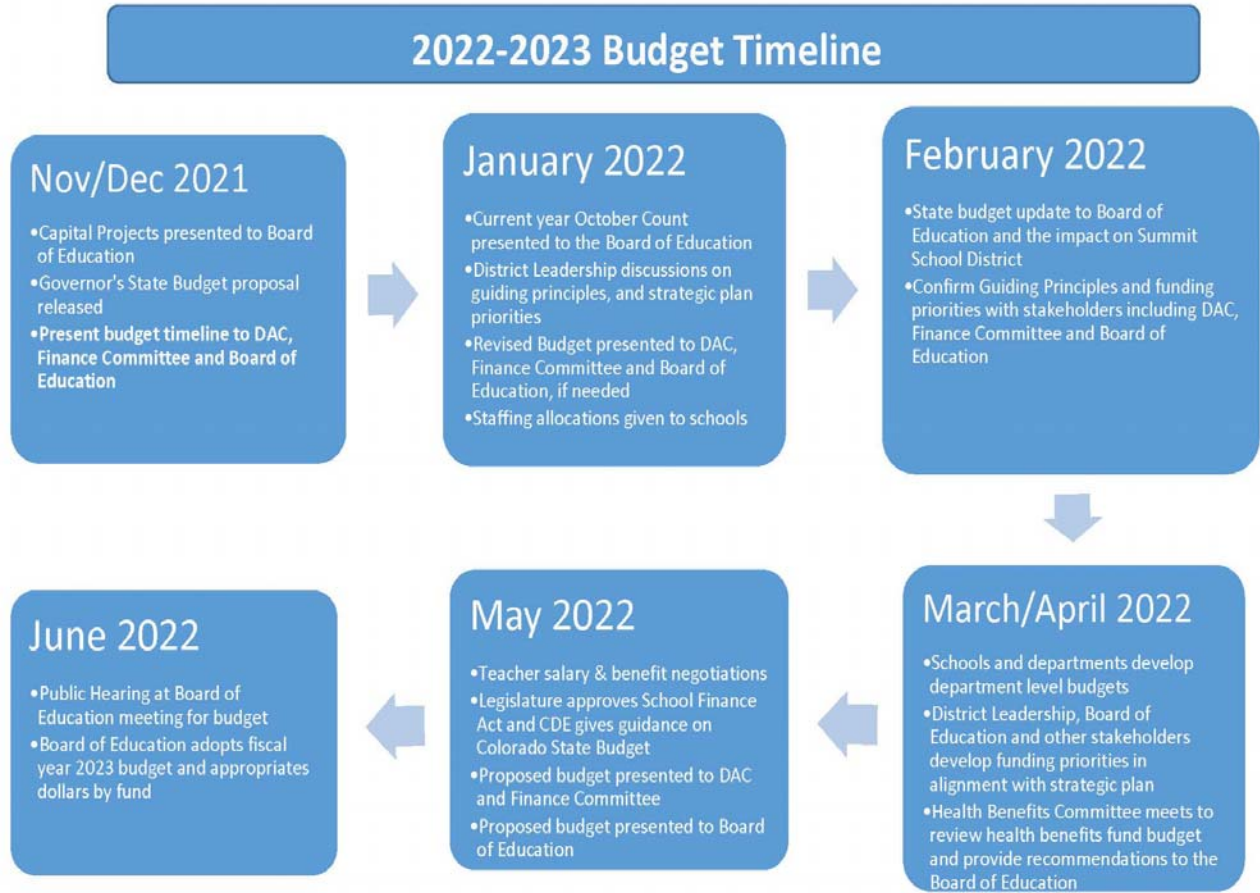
2022-2023 Budget Timeline

Nov/Dec 2021

•Capital Projects presented to Board of Education
•Governor's State Budget proposal released
•Present budget timeline to DAC, Finance Committee and Board of Education

January 2022

•Current year October Count presented to the Board of Education
•District Leadership discussions on guiding principles, and strategic plan priorities
•Revised Budget presented to DAC, Finance Committee and Board of Education, if needed
•Staffing allocations given to schools

February 2022

•State budget update to Board of Education and the impact on Summit School District
•Confirm Guiding Principles and funding priorities with stakeholders including DAC, Finance Committee and Board of Education

March/April 2022

•Schools and departments develop department level budgets
•District Leadership, Board of Education and other stakeholders develop funding priorities in alignment with strategic plan
•Health Benefits Committee meets to review health benefits fund budget and provide recommendations to the Board of Education

May 2022

•Teacher salary & benefit negotiations
•Legislature approves School Finance Act and CDE gives guidance on Colorado State Budget
•Proposed budget presented to DAC and Finance Committee
•Proposed budget presented to Board of Education

June 2022

•Public Hearing at Board of Education meeting for budget
•Board of Education adopts fiscal year 2023 budget and appropriates dollars by fund